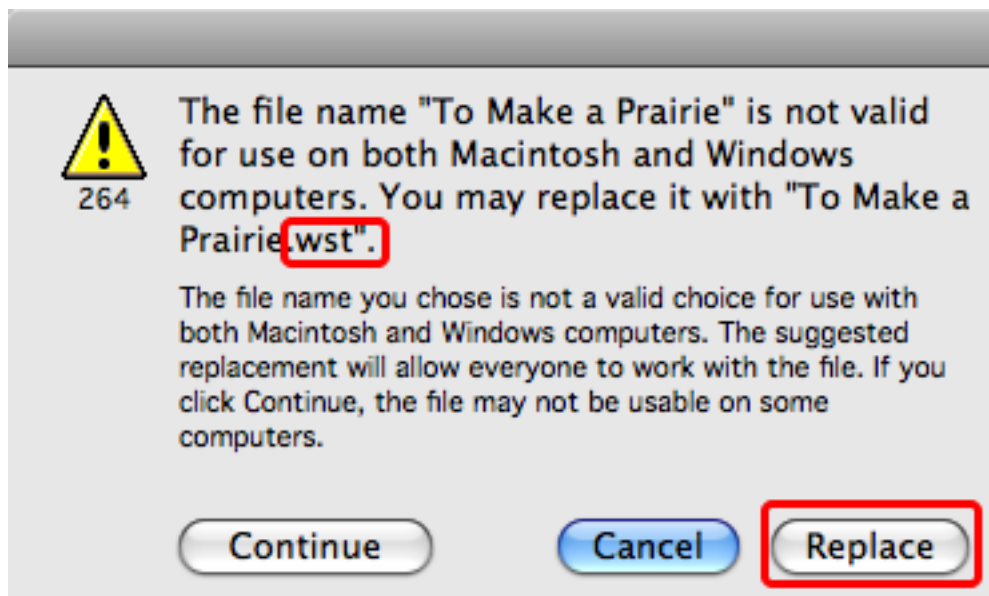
264

The file name "To Make a Prairie" is not valid for use on both Macintosh and Windows computers. You may replace it with "To Make a Prairie.wst".

The file name you chose is not a valid choice for use with both Macintosh and Windows computers. The suggested replacement will allow everyone to work with the file. If you click Continue, the file may not be usable on some computers.

Continue

Cancel

Replace